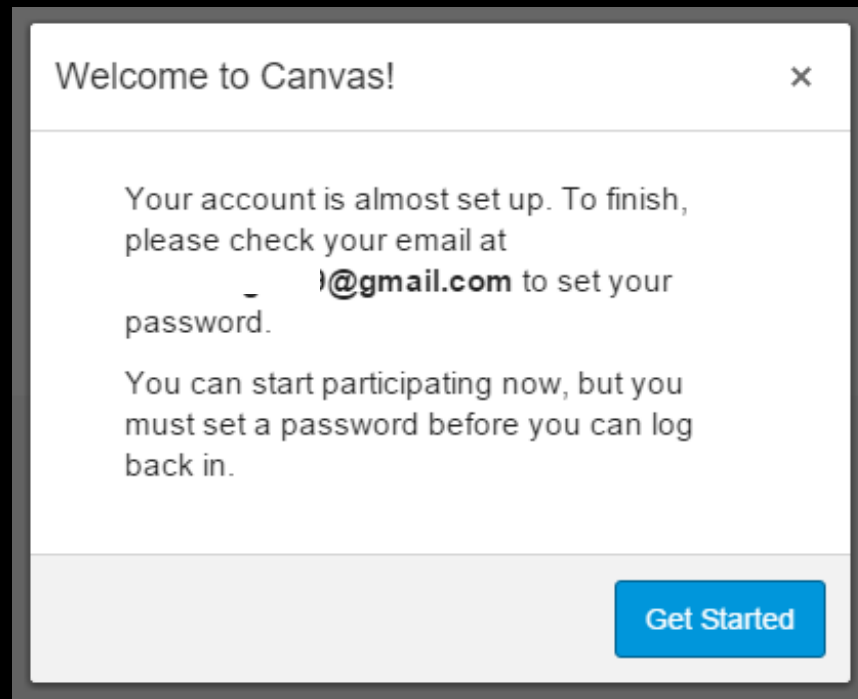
Welcome to Canvas!

×

Your account is almost set up. To finish, please check your email at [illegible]@gmail.com to set your password.

You can start participating now, but you must set a password before you can log back in.

Get Started